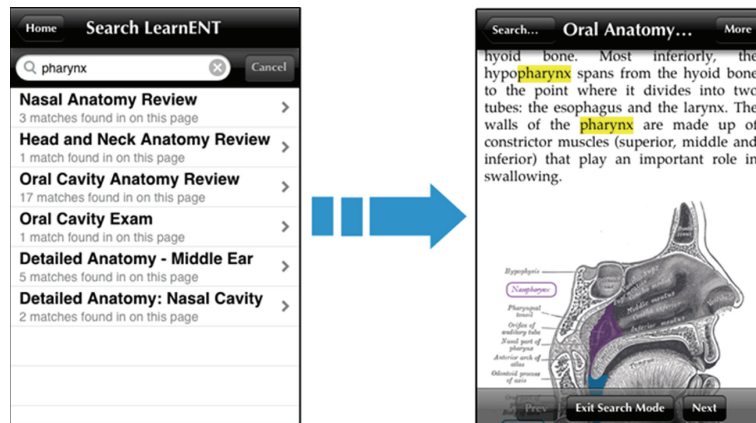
Home Search LearnENT

pharynx Cancel

Nasal Anatomy Review
3 matches found in on this page

Head and Neck Anatomy Review
1 match found in on this page

Oral Cavity Anatomy Review
17 matches found in on this page

Oral Cavity Exam
1 match found in on this page

Detailed Anatomy - Middle Ear
5 matches found in on this page

Detailed Anatomy: Nasal Cavity
2 matches found in on this page

Search... Oral Anatomy... More

hyoid bone. Most inferiorly, the hypopharynx spans from the hyoid bone to the point where it divides into two tubes: the esophagus and the larynx. The walls of the pharynx are made up of constrictor muscles (superior, middle and inferior) that play an important role in swallowing.

Hypophysis
Nasopharynx
Pharyngeal tonsil
Orifice of auditory tube
Nasal part of pharynx
Anterior arch of atlas
Odontoid process of axis

Prev Exit Search Mode Next